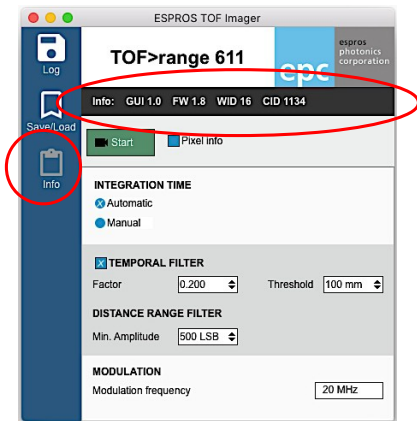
ESPROS TOF Imager

Log

Save/Load

Info

TOF>range 611

epc

espros photonics corporation

Info: GUI 1.0 FW 1.8 WID 16 CID 1134

Start

Pixel info

INTEGRATION TIME

Automatic

Manual

TEMPORAL FILTER

Factor 0.200

Threshold 100 mm

DISTANCE RANGE FILTER

Min. Amplitude 500 LSB

MODULATION

Modulation frequency 20 MHz